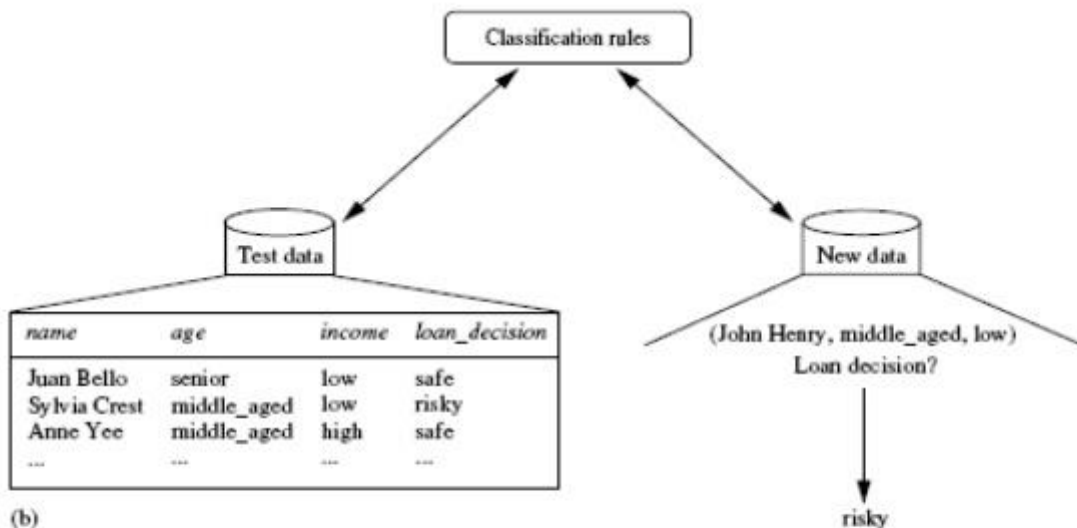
Classification rules

Test data

| name | age | income | loan_decision |
|---|---|---|---|
| Juan Bello | senior | low | safe |
| Sylvia Crest | middle_aged | low | risky |
| Anne Yee | middle_aged | high | safe |
| ... | ... | ... | ... |

New data

(John Henry, middle_aged, low)
Loan decision?

risky

(b)